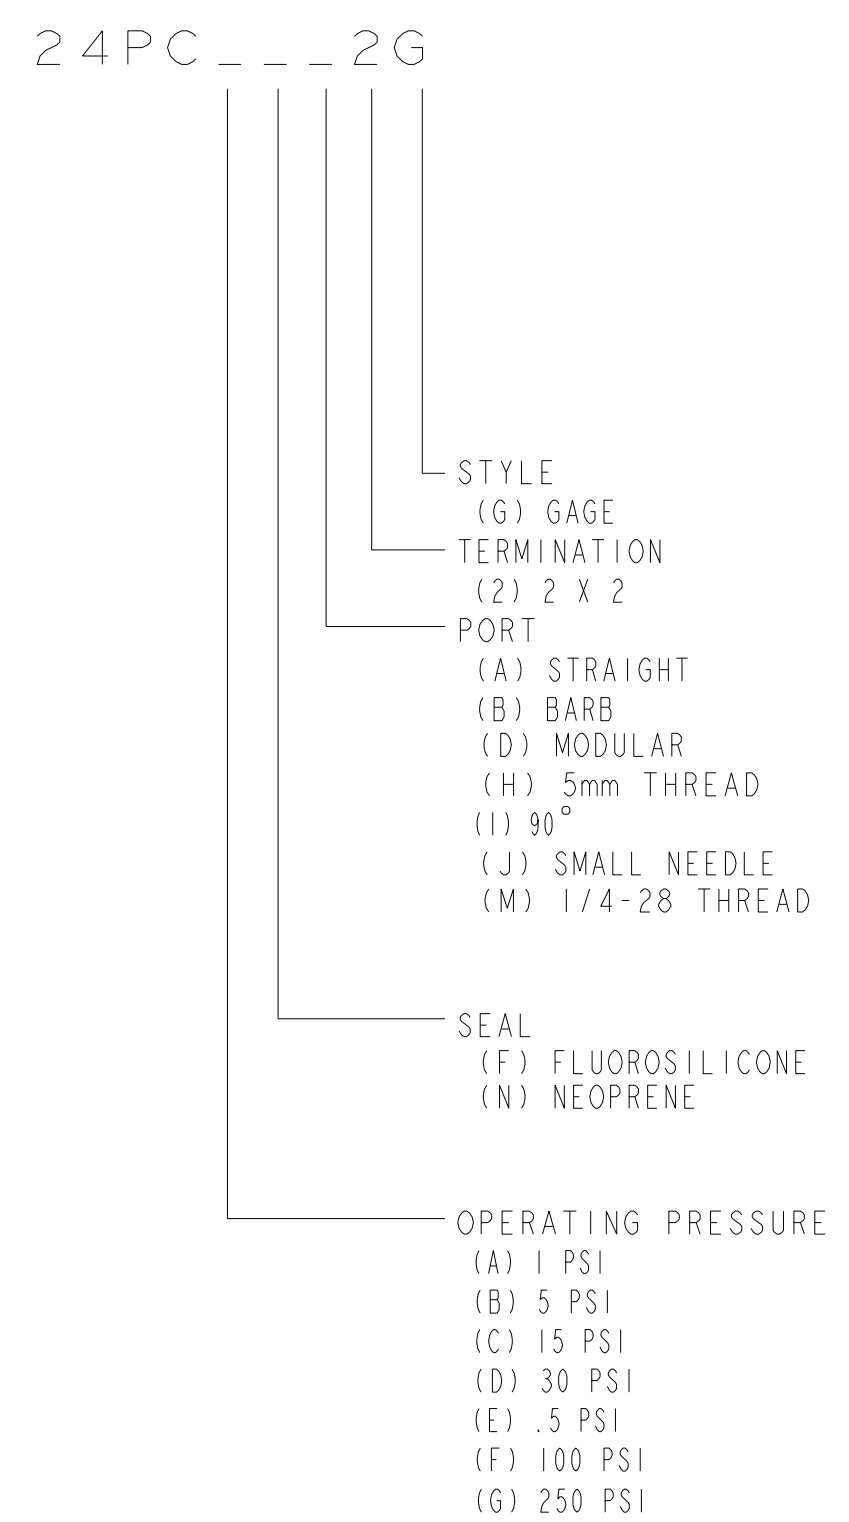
24PC _ _ _ 2G

STYLE
(G) GAGE
TERMINATION
(2) 2 X 2
PORT
(A) STRAIGHT
(B) BARB
(D) MODULAR
(H) 5mm THREAD
(I) $90^\circ$
(J) SMALL NEEDLE
(M) 1/4-28 THREAD

SEAL
(F) FLUOROSILICONE
(N) NEOPRENE

OPERATING PRESSURE
(A) 1 PSI
(B) 5 PSI
(C) 15 PSI
(D) 30 PSI
(E) .5 PSI
(F) 100 PSI
(G) 250 PSI